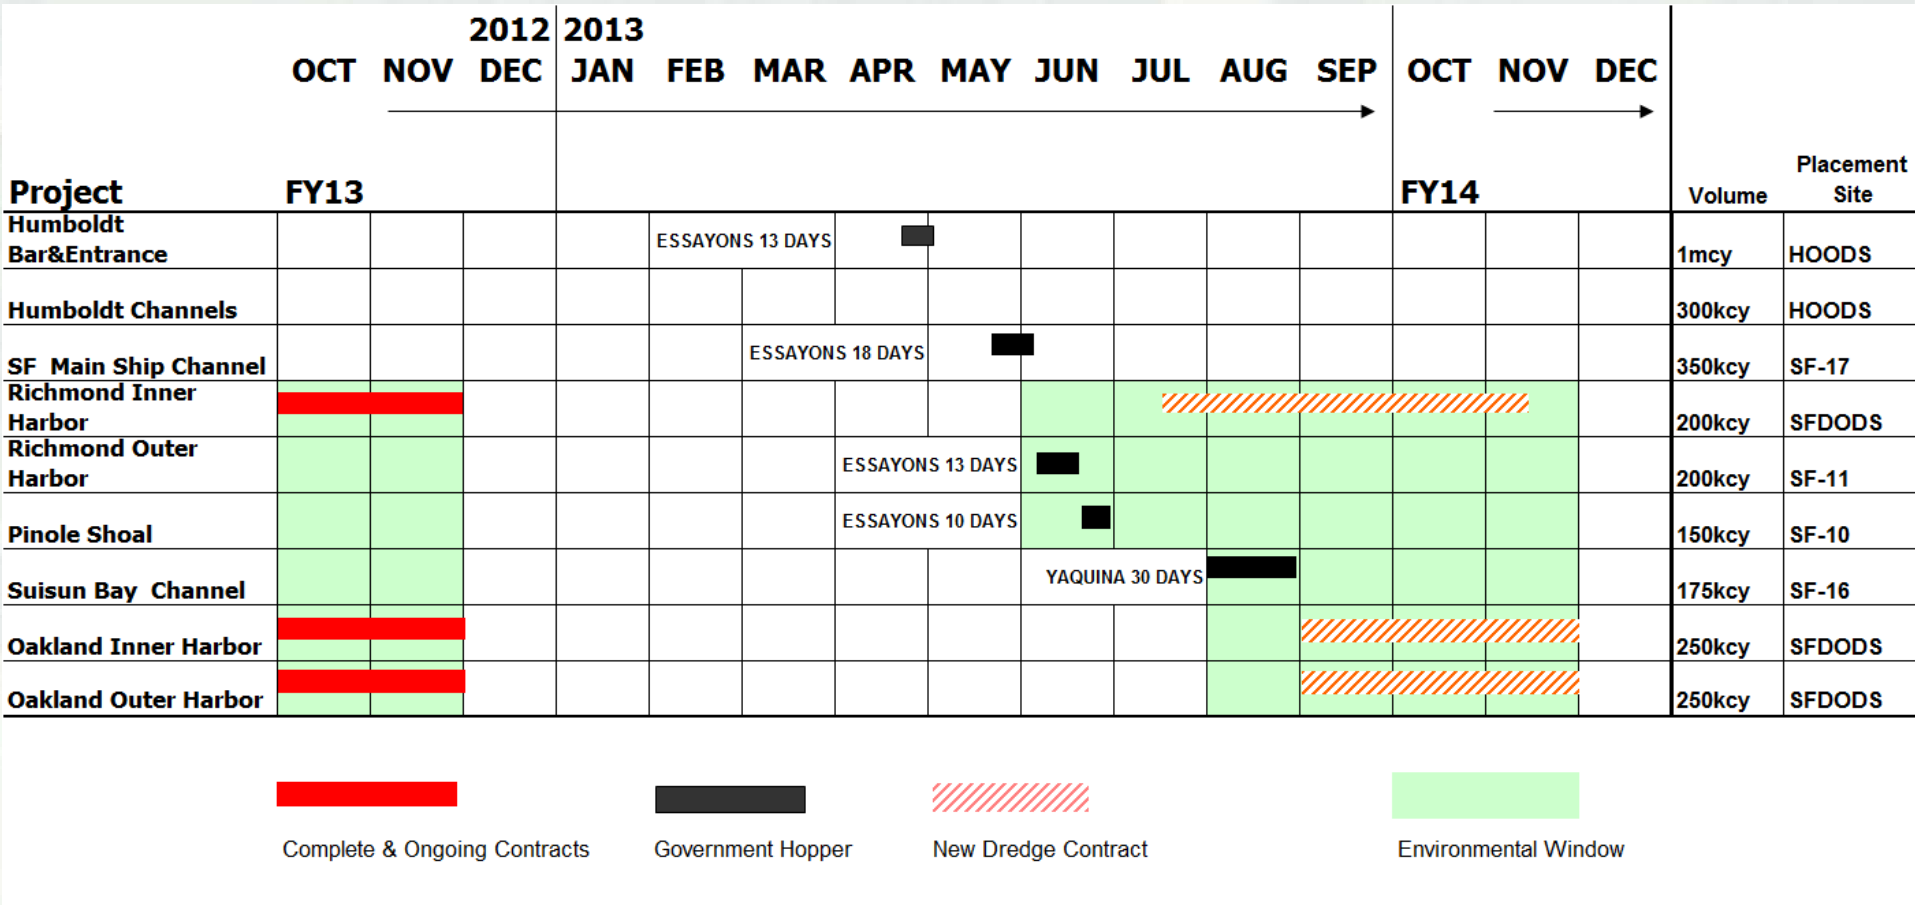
2012 2013

OCT NOV DEC JAN FEB MAR APR MAY JUN JUL AUG SEP OCT NOV DEC

| Project | FY13 | | | | | | | | | | | FY14 | | | Volume | Placement Site |
|---|---|---|---|---|---|---|---|---|---|---|---|---|---|---|---|---|
| Humboldt Bar&Entrance | | | | | ESSAYONS 13 DAYS | | | | | | | | | | 1mcy | HOODS |
| Humboldt Channels | | | | | | | | | | | | | | | 300kcy | HOODS |
| SF Main Ship Channel | | | | | | ESSAYONS 18 DAYS | | | | | | | | | 350kcy | SF-17 |
| Richmond Inner Harbor | | | | | | | | | | | | | | | 200kcy | SFDODS |
| Richmond Outer Harbor | | | | | | | ESSAYONS 13 DAYS | | | | | | | | 200kcy | SF-11 |
| Pinole Shoal | | | | | | | ESSAYONS 10 DAYS | | | | | | | | 150kcy | SF-10 |
| Suisun Bay Channel | | | | | | | | | YAQUINA 30 DAYS | | | | | | 175kcy | SF-16 |
| Oakland Inner Harbor | | | | | | | | | | | | | | | 250kcy | SFDODS |
| Oakland Outer Harbor | | | | | | | | | | | | | | | 250kcy | SFDODS |

Complete & Ongoing Contracts

Government Hopper

New Dredge Contract

Environmental Window